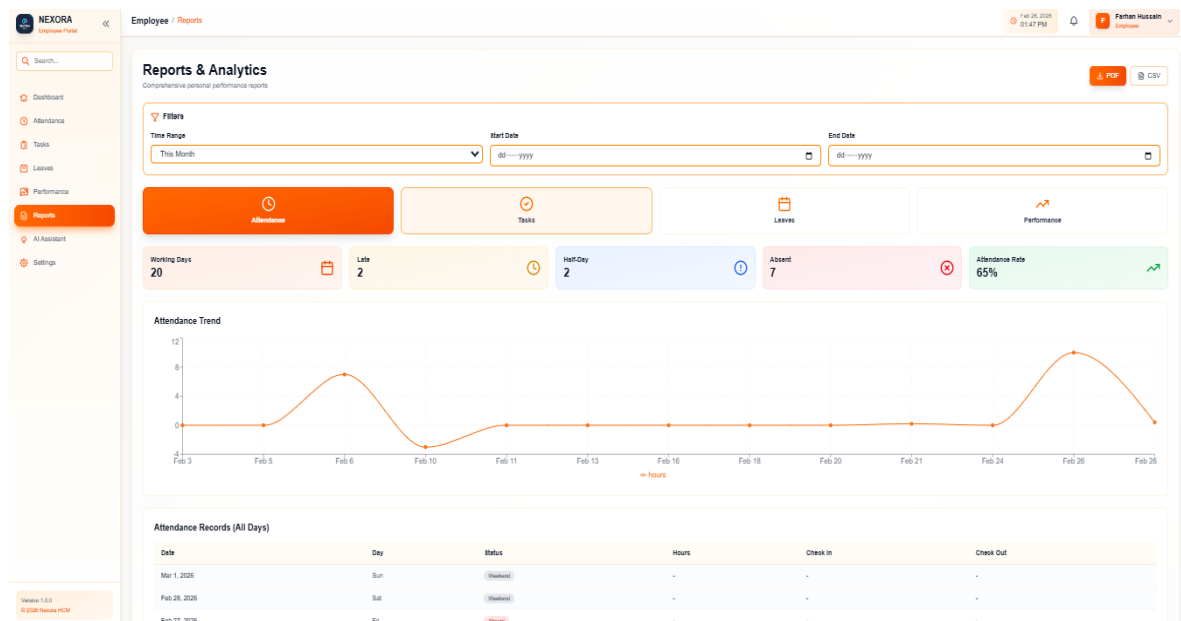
NEXORA
Employee Portal

Search...

Dashboard
Attendance
Tasks
Leaves
Performance
Reports
AI Assistant
Settings

Version 1.0.0
© 2026 Nexora HCM

Employee / Reports

Feb 26, 2026
01:47 PM

F Farhan Hussain
Employee

Reports & Analytics
Comprehensive personal performance reports

PDF CSV

Filters
Time Range
This Month
Start Date
dd----yyyy
End Date
dd----yyyy

Attendance
Tasks
Leaves
Performance

Working Days
20
Late
2
Half-Day
2
Absent
7
Attendance Rate
65%

Attendance Trend
12
8
4
0
-4
Feb 3 Feb 5 Feb 6 Feb 10 Feb 11 Feb 13 Feb 16 Feb 18 Feb 20 Feb 21 Feb 24 Feb 26 Feb 26
hours

Attendance Records (All Days)

| Date | Day | Status | Hours | Check In | Check Out |
|---|---|---|---|---|---|
| Mar 1, 2026 | Sun | Weekend | - | - | - |
| Feb 28, 2026 | Sat | Weekend | - | - | - |
| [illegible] | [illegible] | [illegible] | | | |